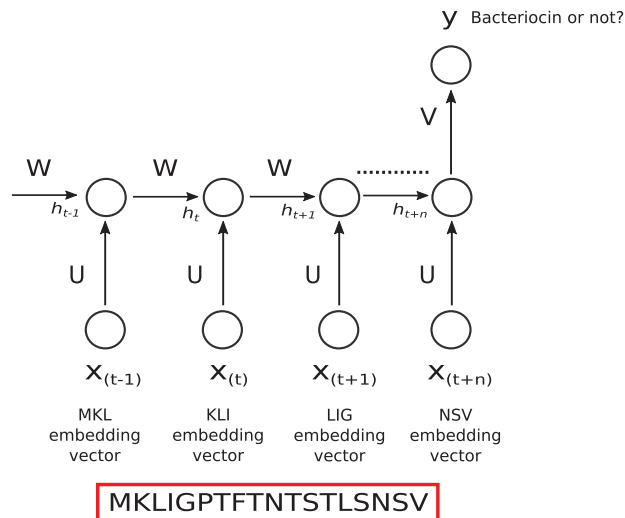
y Bacteriocin or not?

V

W W W ..........

$h_{t-1}$ $h_t$ $h_{t+1}$ $h_{t+n}$

U U U U

$x_{(t-1)}$ $x_{(t)}$ $x_{(t+1)}$ $x_{(t+n)}$

MKL embedding vector

KLI embedding vector

LIG embedding vector

NSV embedding vector

MKLIGPTFTNTSTLSNSV